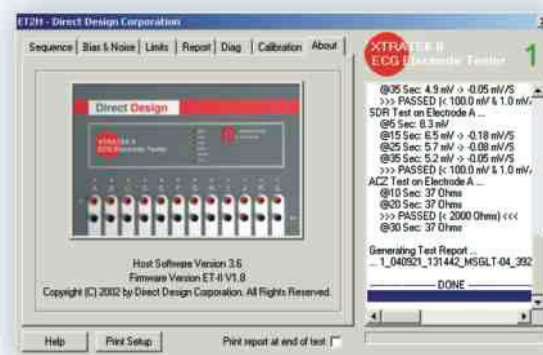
ET2H - Direct Design Corporation

Sequence | Bias & Noise | Limits | Report | Diag | Calibration | About

Direct Design

XTRATEK II
ECG Electrode Tester

Host Software Version 3.6
Firmware Version ET-II V1.8
Copyright (C) 2002 by Direct Design Corporation. All Rights Reserved.

XTRATEK II
ECG Electrode Tester

1

@35 Sec: 4.9 mV -> -0.05 mV/S
>>> PASSED (< 100.0 mV & 1.0 mV/
SDR Test on Electrode A ...
@5 Sec: 8.3 mV
@15 Sec: 6.5 mV -> -0.18 mV/S
@25 Sec: 5.7 mV -> -0.08 mV/S
@35 Sec: 5.2 mV -> -0.05 mV/S
>>> PASSED (< 100.0 mV & 1.0 mV/
ACZ Test on Electrode A ...
@10 Sec: 37 Ohms
@20 Sec: 37 Ohms
>>> PASSED (< 2000 Ohms) <<<
@30 Sec: 37 Ohms

Generating Test Report ...
... 1_040921_131442_MSGLT-04_392

DONE

Help | Print Setup | Print report at end of test